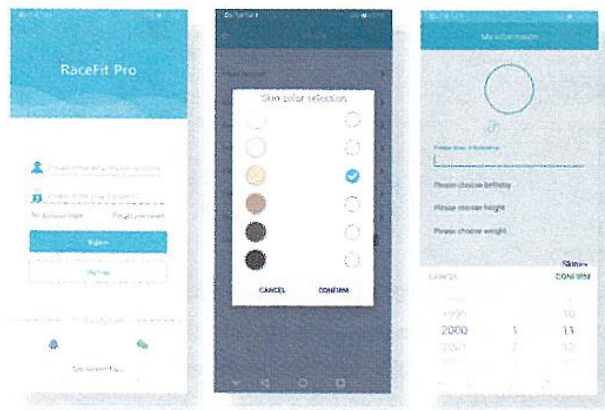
RaceFit Pro

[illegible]

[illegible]

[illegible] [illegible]

Sign in

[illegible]

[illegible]

Skin color selection

CANCEL

CONFIRM

My information

Please enter nickname

Please choose birthday

Please choose height

Please choose weight

CANCEL

CONFIRM

2000

1

11